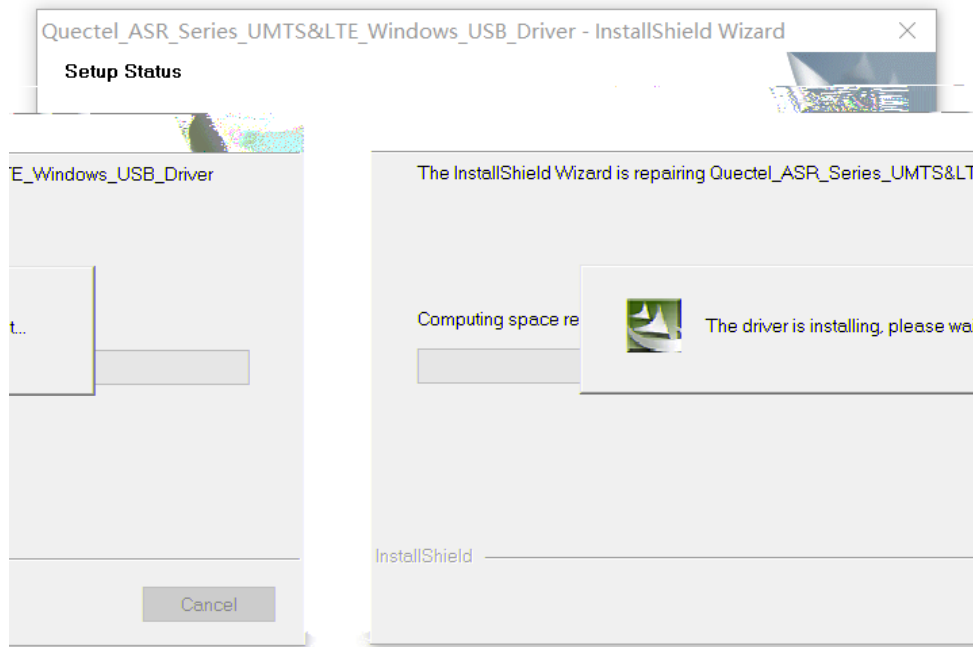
Quectel_ASR_Series_UMTS&LTE_Windows_USB_Driver - InstallShield Wizard

Setup Status

TE_Windows_USB_Driver

t...

Cancel

The InstallShield Wizard is repairing Quectel_ASR_Series_UMTS&LT

Computing space re

The driver is installing, please wa

InstallShield